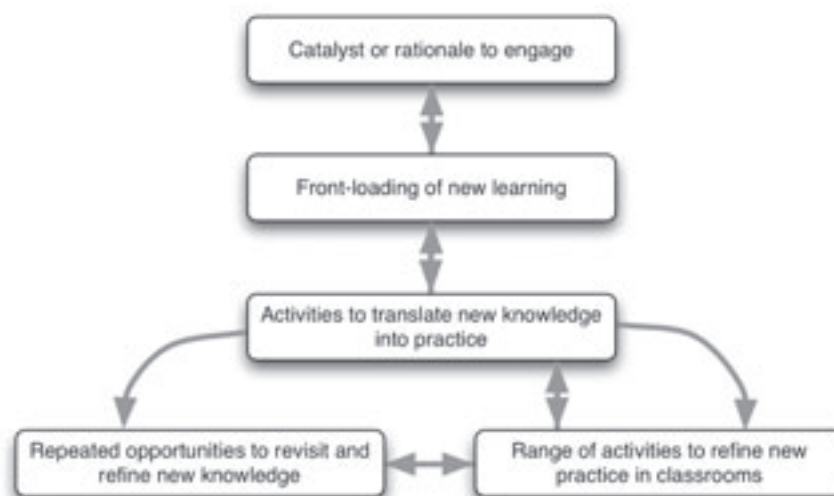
Catalyst or rationale to engage

Front-loading of new learning

Activities to translate new knowledge into practice

Repeated opportunities to revisit and refine new knowledge

Range of activities to refine new practice in classrooms